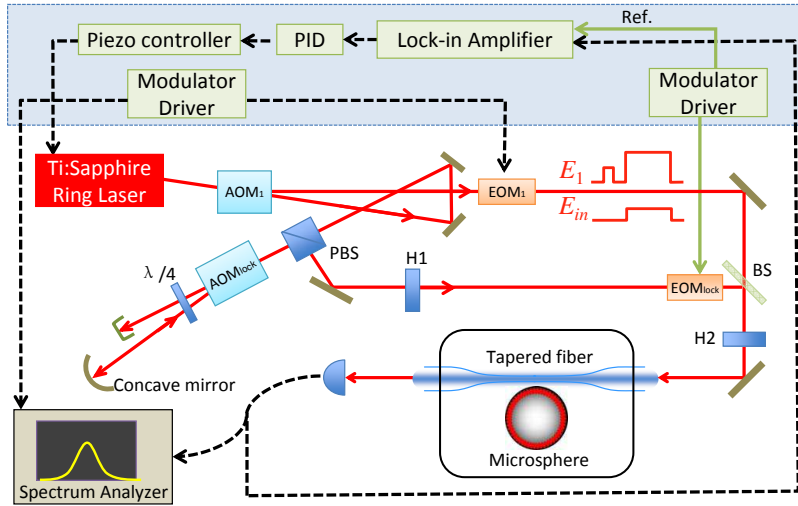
Ref.

Piezo controller

PID

Lock-in Amplifier

Modulator Driver

Modulator Driver

Ti:Sapphire Ring Laser

AOM₁

EOM₁

$E_1$

$E_{in}$

$\lambda$ /4

AOM$_{lock}$

PBS

H1

EOM$_{lock}$

BS

H2

Concave mirror

Tapered fiber

Microsphere

Spectrum Analyzer